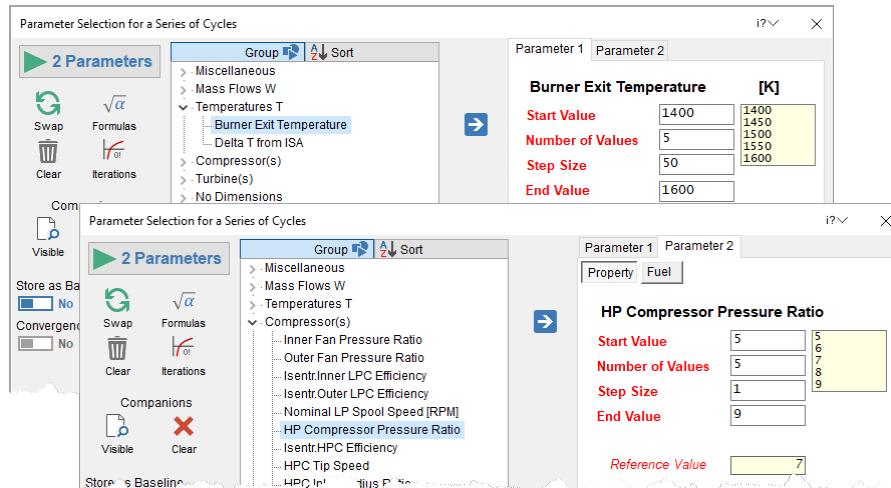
Parameter Selection for a Series of Cycles

i?

2 Parameters

Swap

Formulas

Clear

Iterations

Comp

Visible

Store as Ba

No

Convergenc

No

Group

Sort

Miscellaneous

Mass Flows W

Temperatures T

Burner Exit Temperature

Delta T from ISA

Compressor(s)

Turbine(s)

No Dimensions

Parameter 1

Parameter 2

Burner Exit Temperature

[K]

Start Value

1400

Number of Values

5

Step Size

50

End Value

1600

1400
1450
1500
1550
1600

Parameter Selection for a Series of Cycles

i?

2 Parameters

Swap

Formulas

Clear

Iterations

Companions

Visible

Clear

Store as Baseline

Group

Sort

Miscellaneous

Mass Flows W

Temperatures T

Compressor(s)

Inner Fan Pressure Ratio

Outer Fan Pressure Ratio

Isentr.Inner LPC Efficiency

Isentr.Outer LPC Efficiency

Nominal LP Spool Speed [RPM]

HP Compressor Pressure Ratio

Isentr.HPC Efficiency

HPC Tip Speed

HPC In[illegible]dius R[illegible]

Parameter 1

Parameter 2

Property

Fuel

HP Compressor Pressure Ratio

Start Value

5

Number of Values

5

Step Size

1

End Value

9

5
6
7
8
9

Reference Value

7